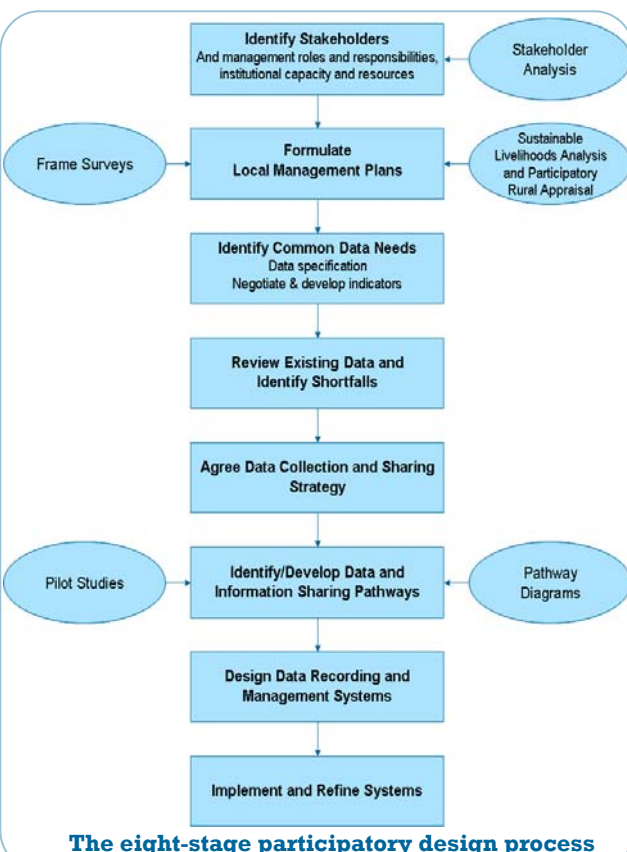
Identify Stakeholders
And management roles and responsibilities, institutional capacity and resources

Stakeholder Analysis

Frame Surveys

Formulate Local Management Plans

Sustainable Livelihoods Analysis and Participatory Rural Appraisal

Identify Common Data Needs
Data specification
Negotiate & develop indicators

Review Existing Data and Identify Shortfalls

Agree Data Collection and Sharing Strategy

Pilot Studies

Identify/Develop Data and Information Sharing Pathways

Pathway Diagrams

Design Data Recording and Management Systems

Implement and Refine Systems

The eight-stage participatory design process